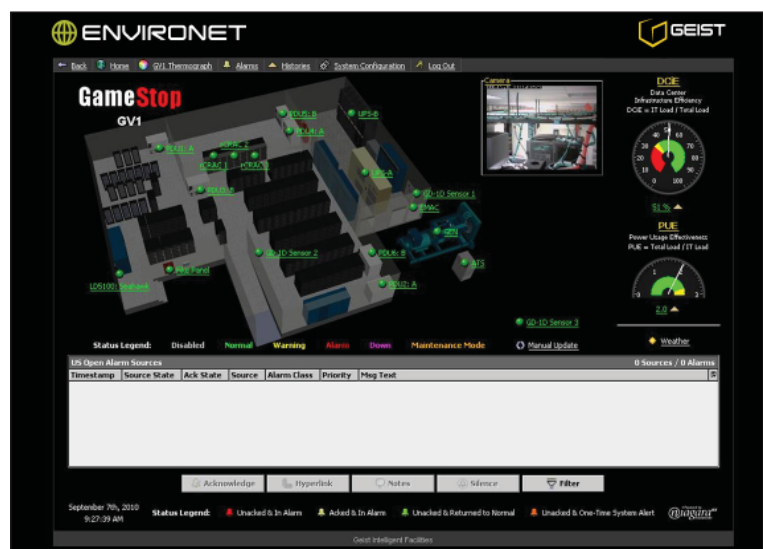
ENVIRONET

GEIST

Back | Home | GV1 Thermograph | Alarms | Histories | System Configuration | Log Out

GameStop
GV1

PDU5: B
UPS-B
PDU4: A
PDU5: A
CRAC 2
CRAC 1
CRAC 3
UPS-A
PDU3: B
GD-1D Sensor 1
CMAC
GEN
GD-1D Sensor 2
PDU6: B
ATS
Fire Panel
LD5100: Seahawk
PDU2: A
GD-1D Sensor 3

Camera

DCiE
Data Center Infrastructure Efficiency
DCiE = IT Load / Total Load

0 10 20 30 40 50 60 70 80 90 100

51 %

PUE
Power Usage Effectiveness
PUE = Total Load / IT Load

0 1 2 3

2.0

Weather

Status Legend: Disabled Normal Warning Alarm Down Maintenance Mode Manual Update

US Open Alarm Sources 0 Sources / 0 Alarms

| Timestamp | Source State | Ack State | Source | Alarm Class | Priority | Msg Text |
|---|---|---|---|---|---|---|

Acknowledge | Hyperlink | Notes | Silence | Filter

September 7th, 2010
9:27:39 AM

Status Legend: Unacked & In Alarm | Acked & In Alarm | Unacked & Returned to Normal | Unacked & One-Time System Alert

niagara

Geist Intelligent Facilities